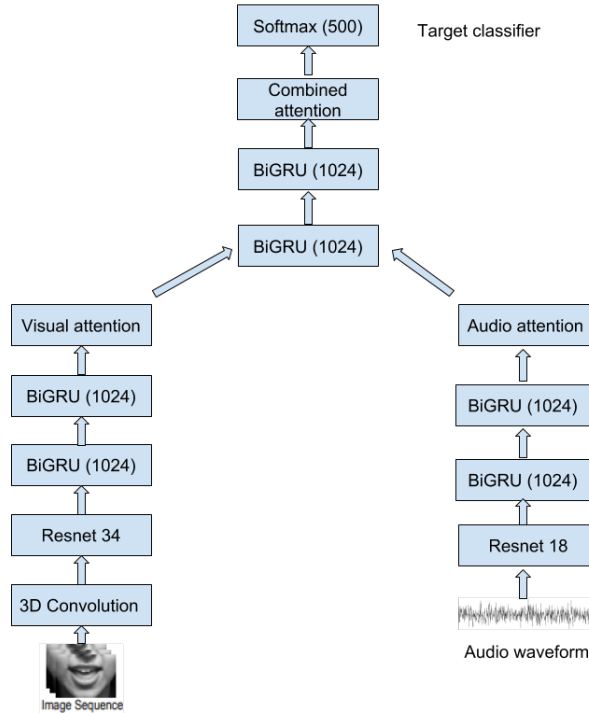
Softmax (500)

Target classifier

Combined attention

BiGRU (1024)

BiGRU (1024)

Visual attention

BiGRU (1024)

BiGRU (1024)

Resnet 34

3D Convolution

Image Sequence

Audio attention

BiGRU (1024)

BiGRU (1024)

Resnet 18

Audio waveform